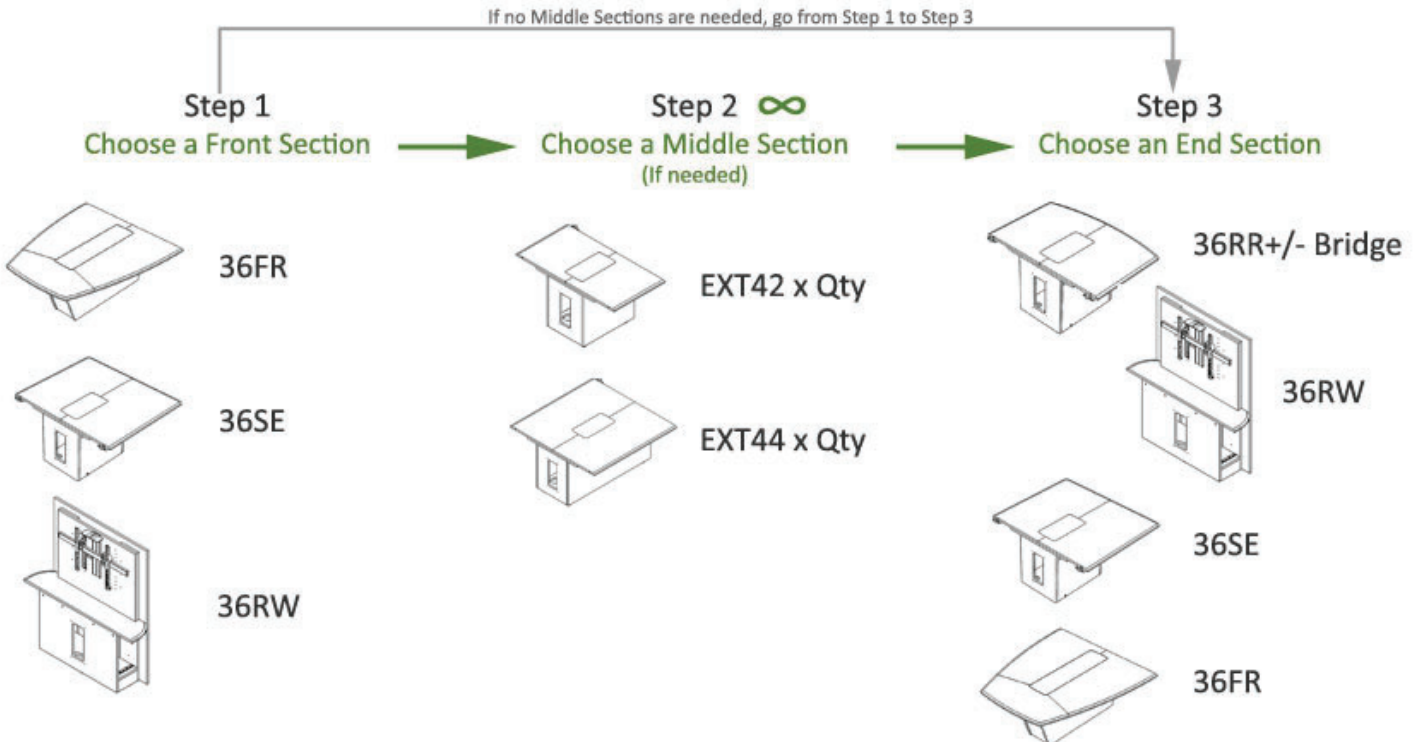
If no Middle Sections are needed, go from Step 1 to Step 3

Step 1
Choose a Front Section

36FR

36SE

36RW

Step 2 ∞
Choose a Middle Section
(If needed)

EXT42 x Qty

EXT44 x Qty

Step 3
Choose an End Section

36RR+/- Bridge

36RW

36SE

36FR